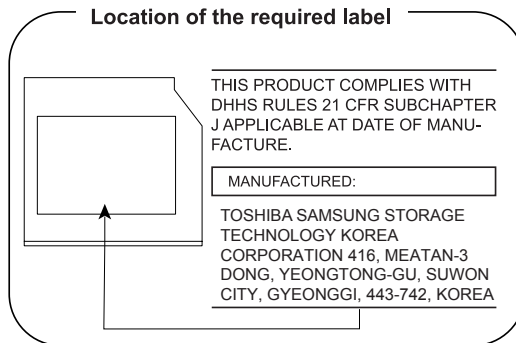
Location of the required label

THIS PRODUCT COMPLIES WITH DHHS RULES 21 CFR SUBCHAPTER J APPLICABLE AT DATE OF MANUFACTURE.

MANUFACTURED:

TOSHIBA SAMSUNG STORAGE TECHNOLOGY KOREA CORPORATION 416, MEATAN-3 DONG, YEONGTONG-GU, SUWON CITY, GYEONGGI, 443-742, KOREA